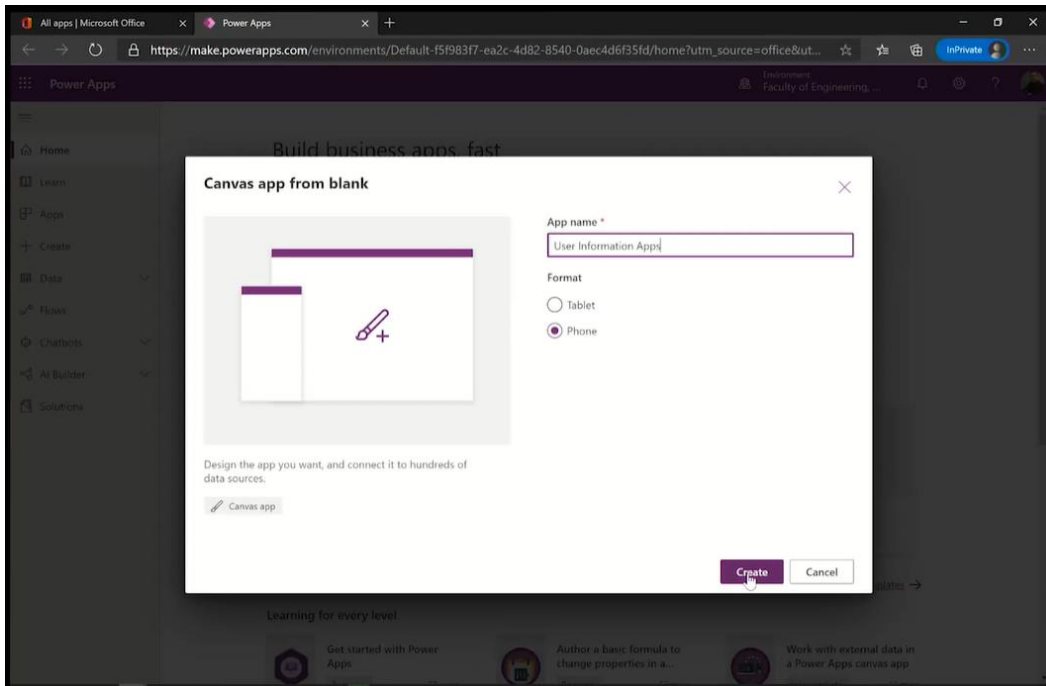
All apps | Microsoft Office
Power Apps
https://make.powerapps.com/environments/Default-f5f983f7-ea2c-4d82-8540-0aec4d6f35fd/home?utm_source=office&ut...
InPrivate

Power Apps
Environment
Faculty of Engineering, ...

Home
Learn
Apps
Create
Data
Flows
Chatbots
AI Builder
Solutions

Build business apps, fast

Canvas app from blank

App name *
User Information Apps

Format
Tablet
Phone

Design the app you want, and connect it to hundreds of data sources.

Canvas app

Create
Cancel

plates →

Learning for every level

Get started with Power Apps

Author a basic formula to change properties in a...

Work with external data in a Power Apps canvas app